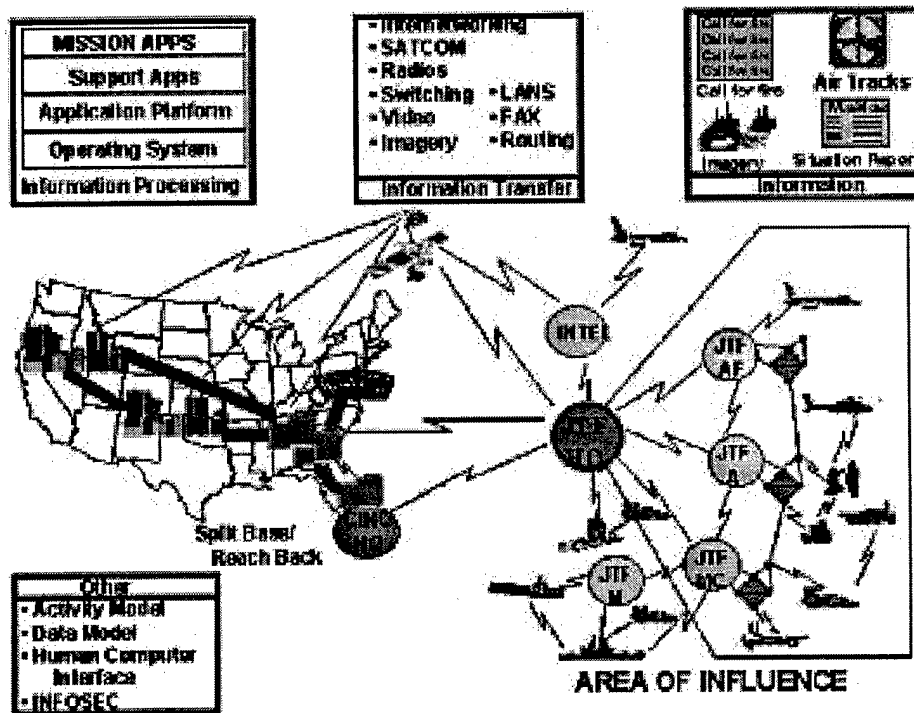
MISSION APPS
Support Apps
Application Platform
Operating System
Information Processing

• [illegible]
• SATCOM
• Radios
• Switching
• Video
• Imagery
• LANS
• FAX
• Routing
Information Transfer

Call for fire
Air Tracks
Imagery
Situation Report
Information

INTEL
JTF AF
JTF A
JTF MC
JTF N
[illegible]
CINC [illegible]

Split Base/ Reach Back

Other
• Activity Model
• Data Model
• Human Computer Interface
• INFOSEC

AREA OF INFLUENCE